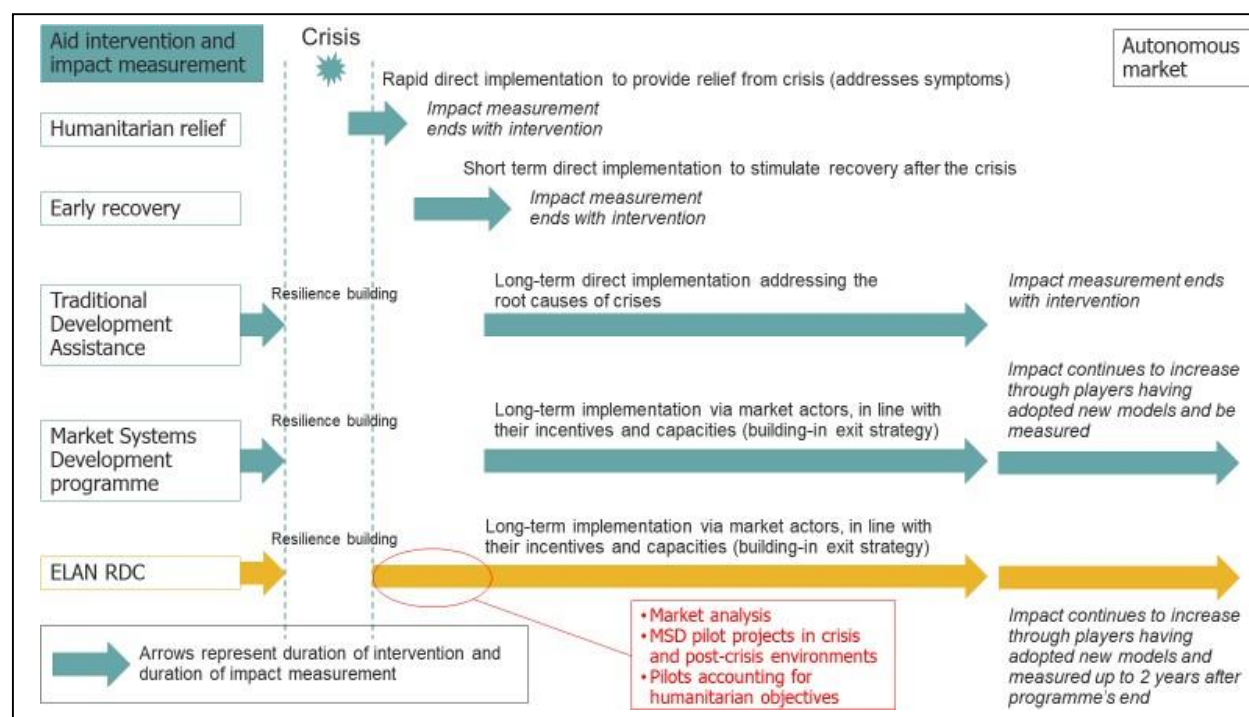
Aid intervention and impact measurement

Crisis

Autonomous market

Rapid direct implementation to provide relief from crisis (addresses symptoms)

Humanitarian relief

Impact measurement ends with intervention

Short term direct implementation to stimulate recovery after the crisis

Early recovery

Impact measurement ends with intervention

Traditional Development Assistance

Resilience building

Long-term direct implementation addressing the root causes of crises

Impact measurement ends with intervention

Market Systems Development programme

Resilience building

Long-term implementation via market actors, in line with their incentives and capacities (building-in exit strategy)

Impact continues to increase through players having adopted new models and be measured

ELAN RDC

Resilience building

Long-term implementation via market actors, in line with their incentives and capacities (building-in exit strategy)

• Market analysis
• MSD pilot projects in crisis and post-crisis environments
• Pilots accounting for humanitarian objectives

Impact continues to increase through players having adopted new models and measured up to 2 years after programme's end

Arrows represent duration of intervention and duration of impact measurement